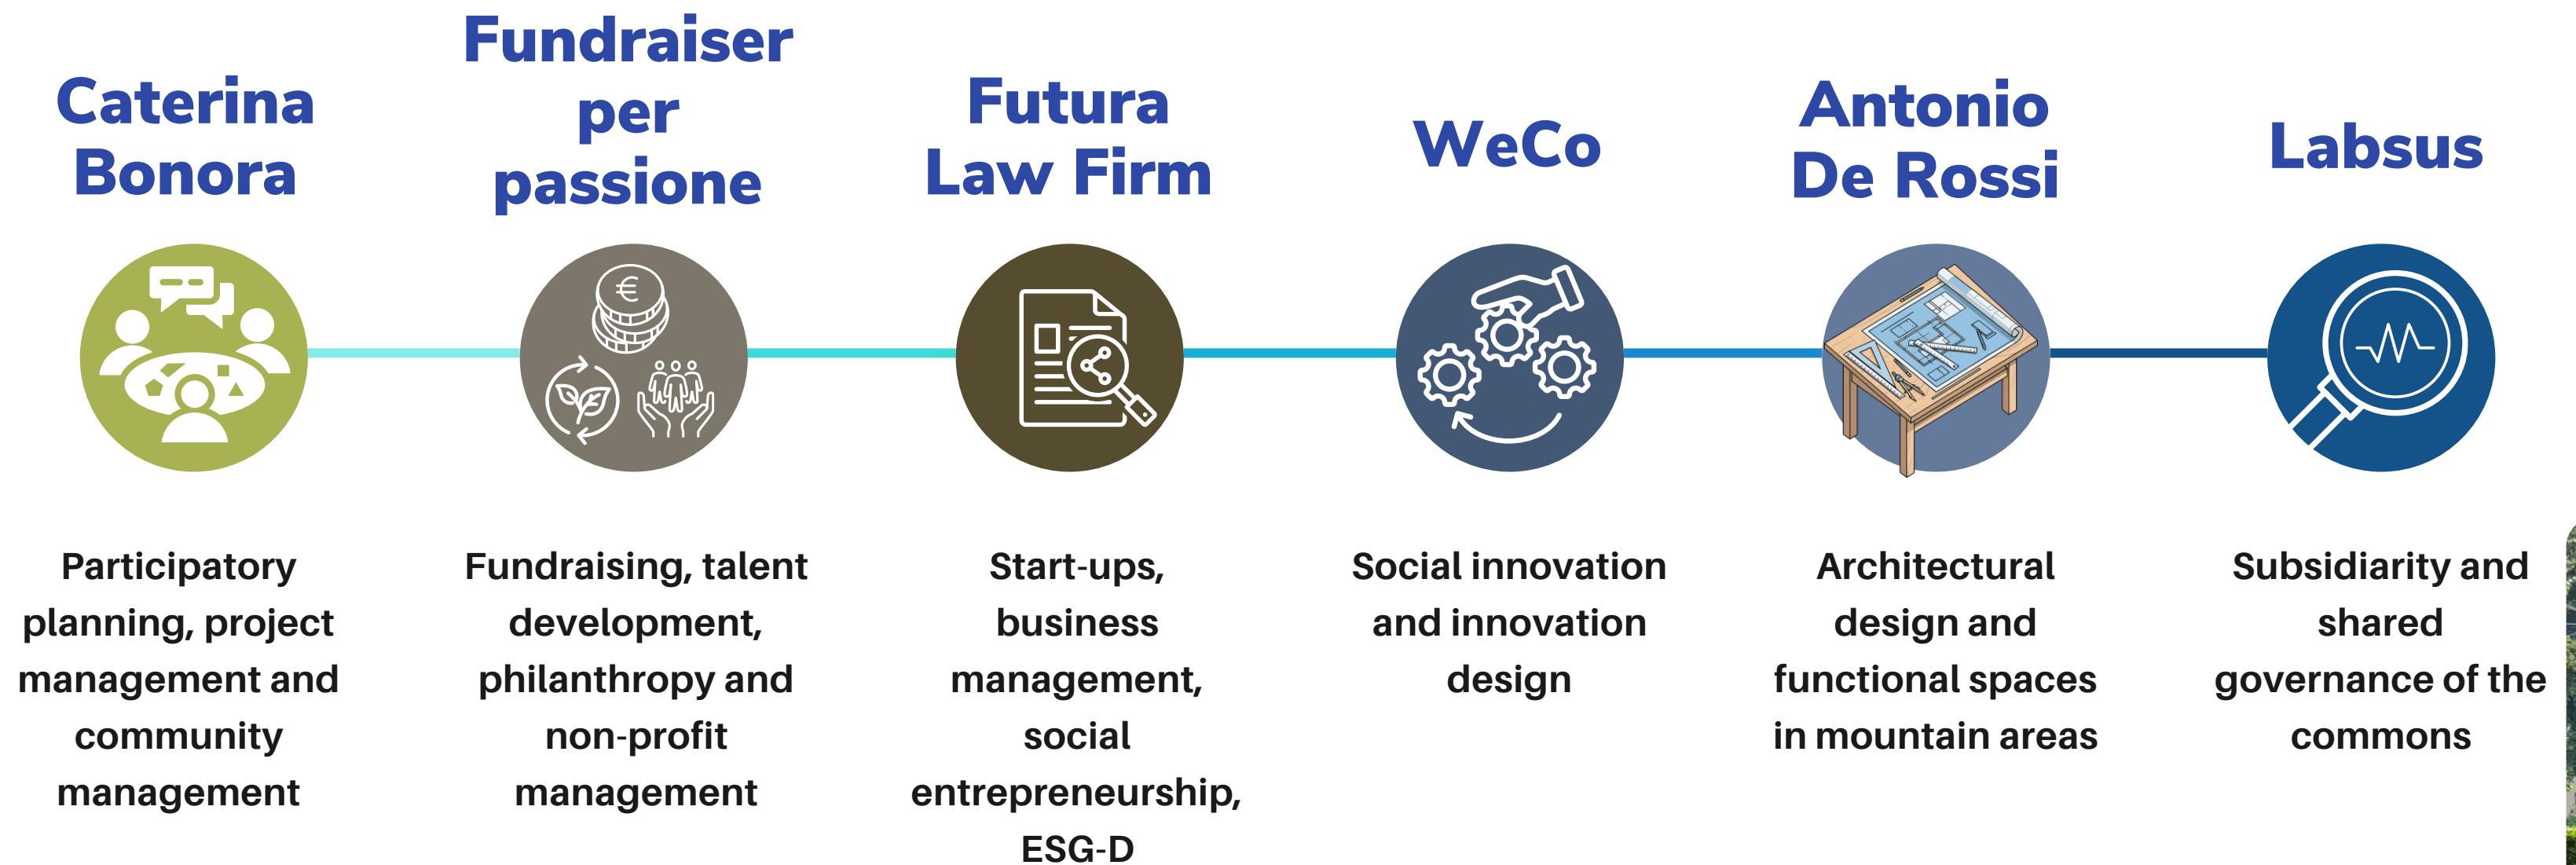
Caterina Bonora

Participatory planning, project management and community management

Fundraiser per passione

Fundraising, talent development, philanthropy and non-profit management

Futura Law Firm

Start-ups, business management, social entrepreneurship, ESG-D

WeCo

Social innovation and innovation design

Antonio De Rossi

Architectural design and functional spaces in mountain areas

Labsus

Subsidiarity and shared governance of the commons